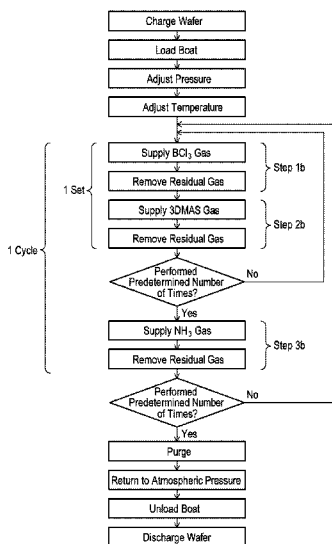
Charge Wafer

Load Boat

Adjust Pressure

Adjust Temperature

1 Cycle

1 Set

Supply $BCl_3$ Gas

Remove Residual Gas

Step 1b

Supply 3DMAS Gas

Remove Residual Gas

Step 2b

Performed Predetermined Number of Times?

No

Yes

Supply $NH_3$ Gas

Remove Residual Gas

Step 3b

Performed Predetermined Number of Times?

No

Yes

Purge

Return to Atmospheric Pressure

Unload Boat

Discharge Wafer